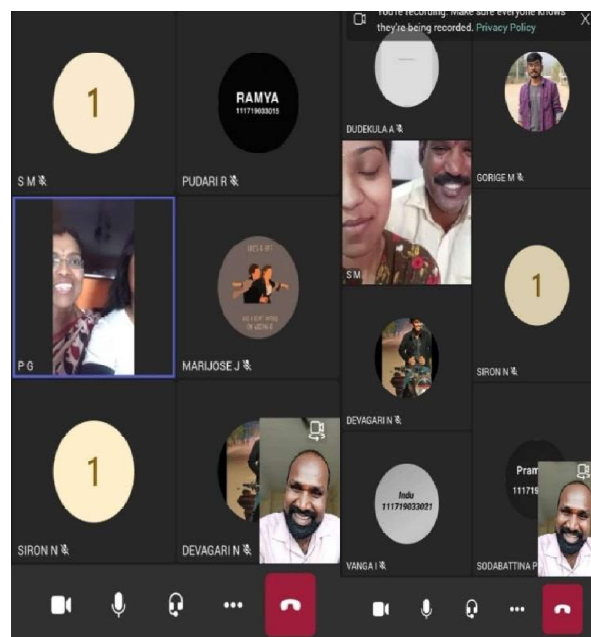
1

S M

RAMYA
111719033015

PUDARI R

P G

MARIJOSE J

1

SIRON N

DEVAGARI N

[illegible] recording. Make sure everyone knows they're being recorded. Privacy Policy X

DUDEKULA A

GORIGE M

S M

1

SIRON N

DEVAGARI N

Indu
111719033021

VANGA I

Pram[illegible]
11171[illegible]

SODABATTINA P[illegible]